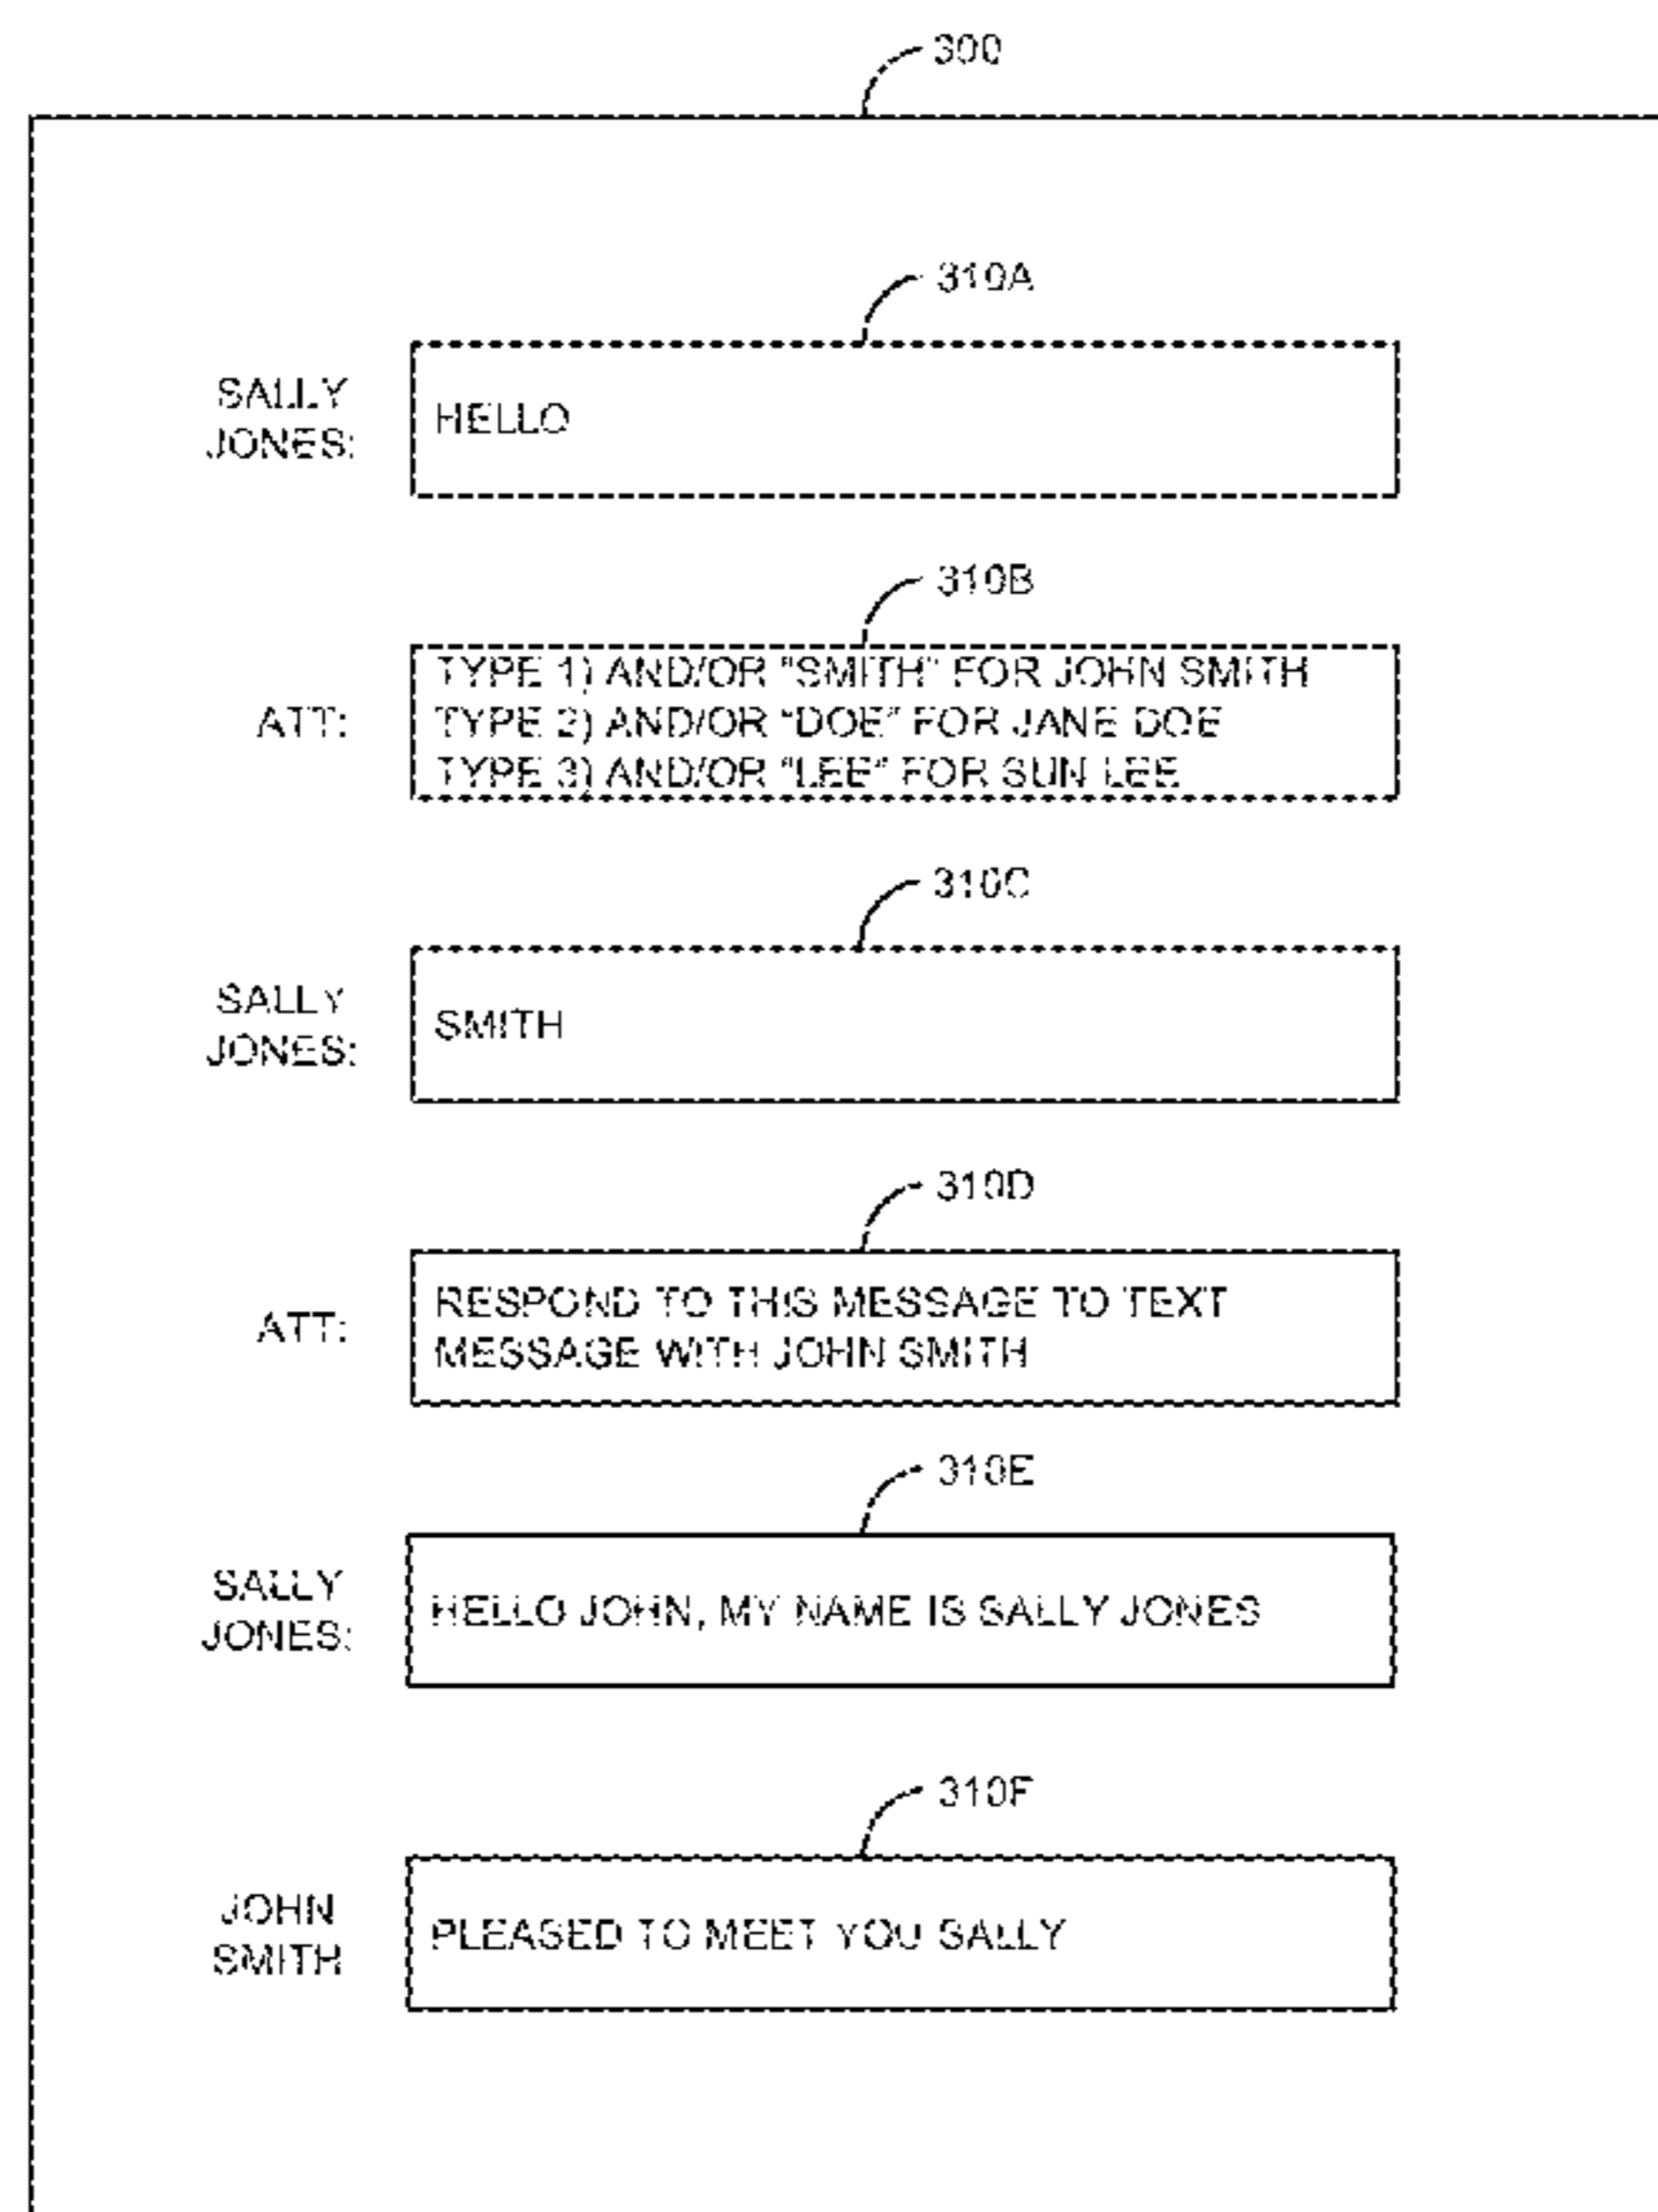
300

310A

SALLY JONES:

HELLO

310B

ATT:

TYPE 1) AND/OR "SMITH" FOR JOHN SMITH
TYPE 2) AND/OR "DOE" FOR JANE DOE
TYPE 3) AND/OR "LEE" FOR SUN LEE

310C

SALLY JONES:

SMITH

310D

ATT:

RESPOND TO THIS MESSAGE TO TEXT MESSAGE WITH JOHN SMITH

310E

SALLY JONES:

HELLO JOHN, MY NAME IS SALLY JONES

310F

JOHN SMITH

PLEASED TO MEET YOU SALLY